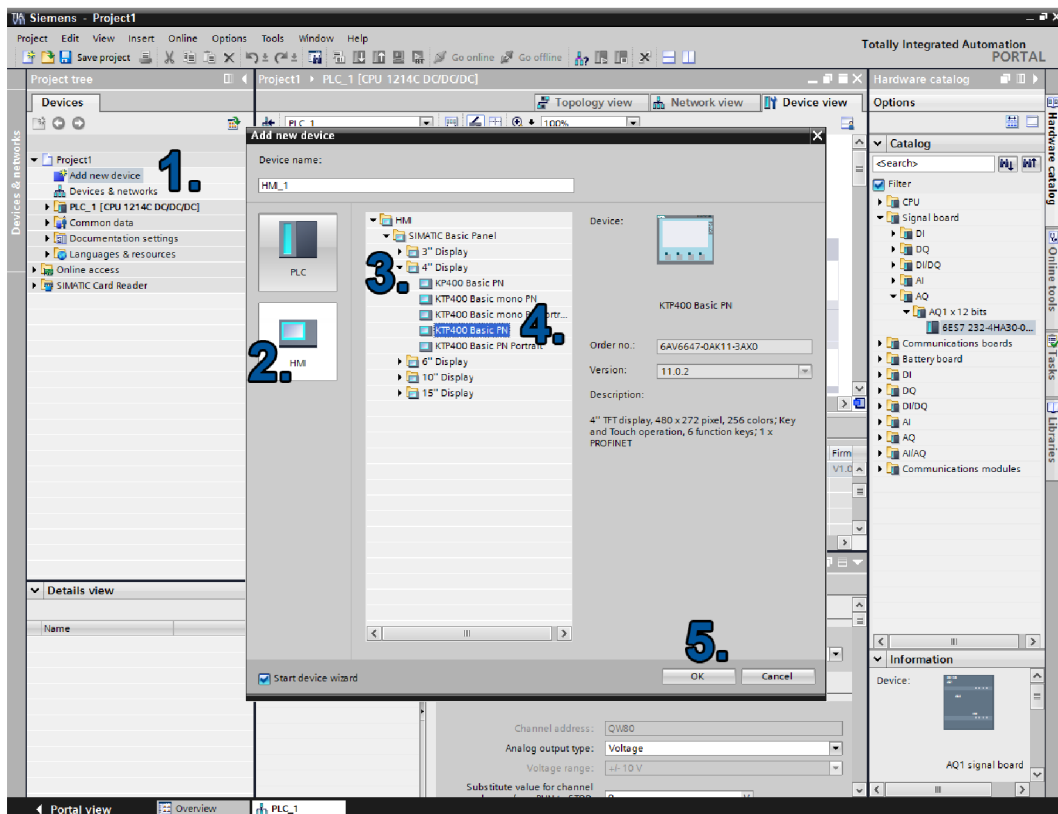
Siemens - Project1

Project Edit View Insert Online Options Tools Window Help

Save project Go online Go offline

Totally Integrated Automation
PORTAL

Project tree

Devices

Project1
Add new device
Devices & networks
PLC_1 [CPU 1214C DC/DC/DC]
Common data
Documentation settings
Languages & resources
Online access
SIMATIC Card Reader

1.

Devices & networks

Details view

Name

Project1 ▸ PLC_1 [CPU 1214C DC/DC/DC]

Topology view Network view Device view

PLC_1 100%

Add new device

Device name:

HMI_1

PLC

HMI

2.

HMI
SIMATIC Basic Panel
3" Display
4" Display
KP400 Basic PN
KTP400 Basic mono PN
KTP400 Basic mono PN Portr...
KTP400 Basic PN
KTP400 Basic PN Portrait
6" Display
10" Display
15" Display

3.

4.

Device:

KTP400 Basic PN

Order no.: 6AV6647-0AK11-3AX0

Version: 11.0.2

Description:

4" TFT display, 480 x 272 pixel, 256 colors; Key and Touch operation, 6 function keys; 1 x PROFINET

Start device wizard

5.

OK Cancel

Firm
V1.0

Channel address: QW80
Analog output type: Voltage
Voltage range: +/- 10 V
Substitute value for channel

Hardware catalog

Options

Catalog

<Search>

Filter

CPU
Signal board
DI
DQ
DI/DQ
AI
AQ
AQ1 x 12 bits
6ES7 232-4HA30-0...
Communications boards
Battery board
DI
DQ
DI/DQ
AI
AQ
AI/AQ
Communications modules

Information

Device:

AQ1 signal board

Hardware catalog
Online tools
Tasks
Libraries

Portal view Overview PLC_1